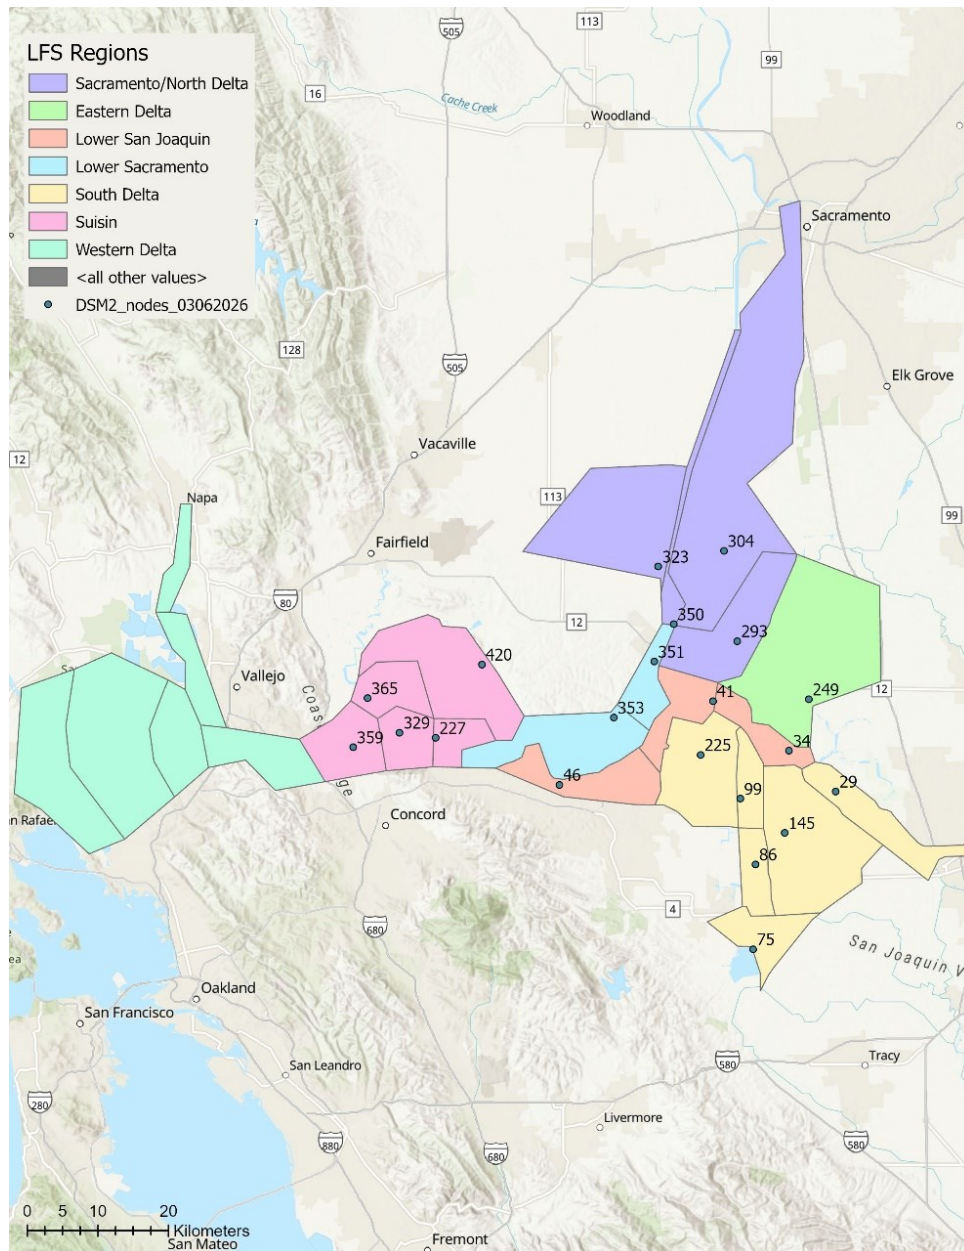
LFS Regions
Sacramento/North Delta
Eastern Delta
Lower San Joaquin
Lower Sacramento
South Delta
Suisin
Western Delta
<all other values>
DSM2_nodes_03062026

113
505
99
16
Cache Creek
Woodland
Sacramento
128
505
Elk Grove
Vacaville
12
113
Napa
99
Fairfield
304
323
80
350
293
12
351
420
Vallejo
249
12
365
41
353
329
227
359
225
34
46
29
99
n Rafae
Concord
145
86
4
75
680
San Joaquin
Oakland
San Francisco
San Leandro
580
Tracy
280
Livermore
880
680
580
0 5 10 20 Kilometers
San Mateo
Fremont